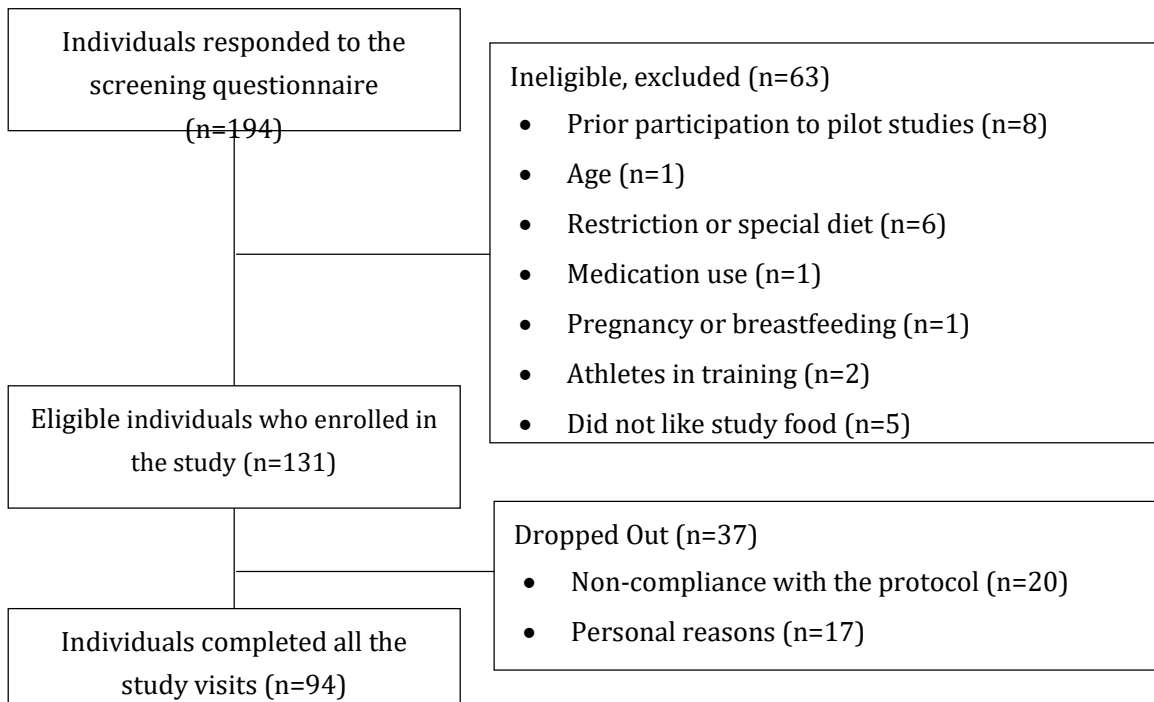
Individuals responded to the screening questionnaire (n=194)

Ineligible, excluded (n=63)
- Prior participation to pilot studies (n=8)
- Age (n=1)
- Restriction or special diet (n=6)
- Medication use (n=1)
- Pregnancy or breastfeeding (n=1)
- Athletes in training (n=2)
- Did not like study food (n=5)

Eligible individuals who enrolled in the study (n=131)

Dropped Out (n=37)
- Non-compliance with the protocol (n=20)
- Personal reasons (n=17)

Individuals completed all the study visits (n=94)